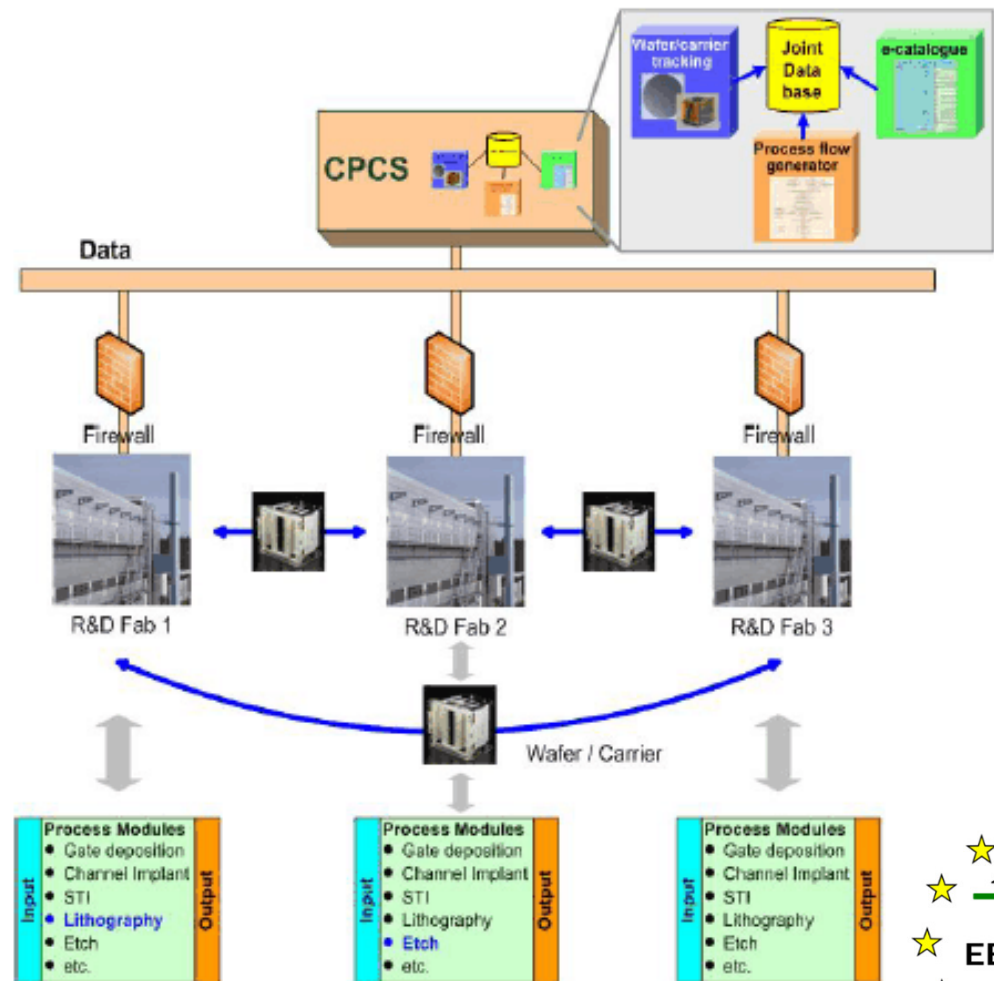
Wafer/carrier tracking

Joint Data base

e-catalogue

Process flow generator

CPCS

Data

Firewall

Firewall

Firewall

R&D Fab 1

R&D Fab 2

R&D Fab 3

Wafer / Carrier

Input

Process Modules
• Gate deposition
• Channel Implant
• STI
• Lithography
• Etch
• etc.

Output

Input

Process Modules
• Gate deposition
• Channel Implant
• STI
• Lithography
• Etch
• etc.

Output

Input

Process Modules
• Gate deposition
• Channel Implant
• STI
• Lithography
• Etch
• etc.

Output

EI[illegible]